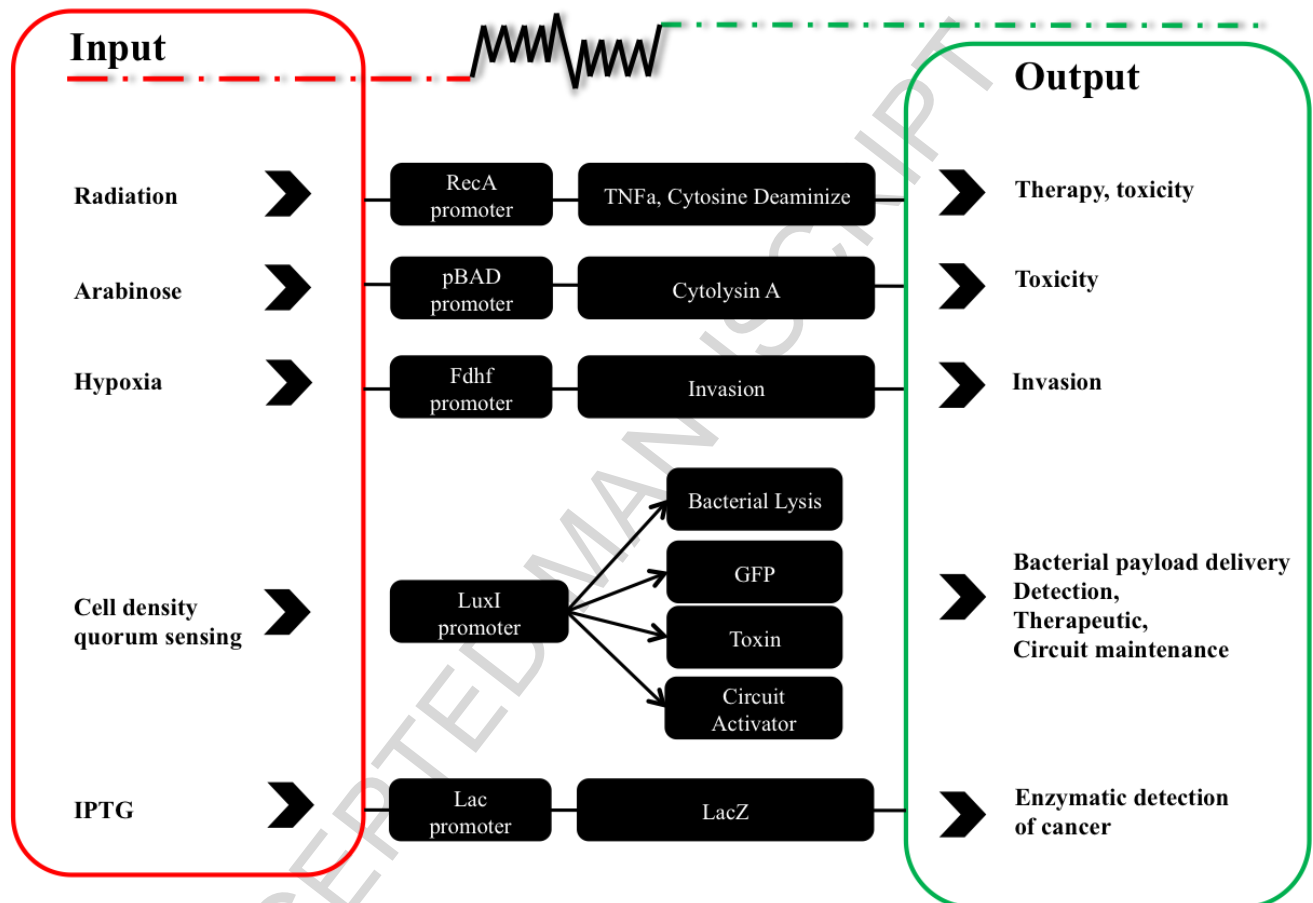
Input

Output

Radiation

RecA promoter

TNFa, Cytosine Deaminize

Therapy, toxicity

Arabinose

pBAD promoter

Cytolysin A

Toxicity

Hypoxia

Fdhf promoter

Invasion

Invasion

Bacterial Lysis

GFP

Toxin

Circuit Activator

Cell density quorum sensing

LuxI promoter

Bacterial payload delivery
Detection,
Therapeutic,
Circuit maintenance

IPTG

Lac promoter

LacZ

Enzymatic detection of cancer

ACCEPTED MANUSCRIPT